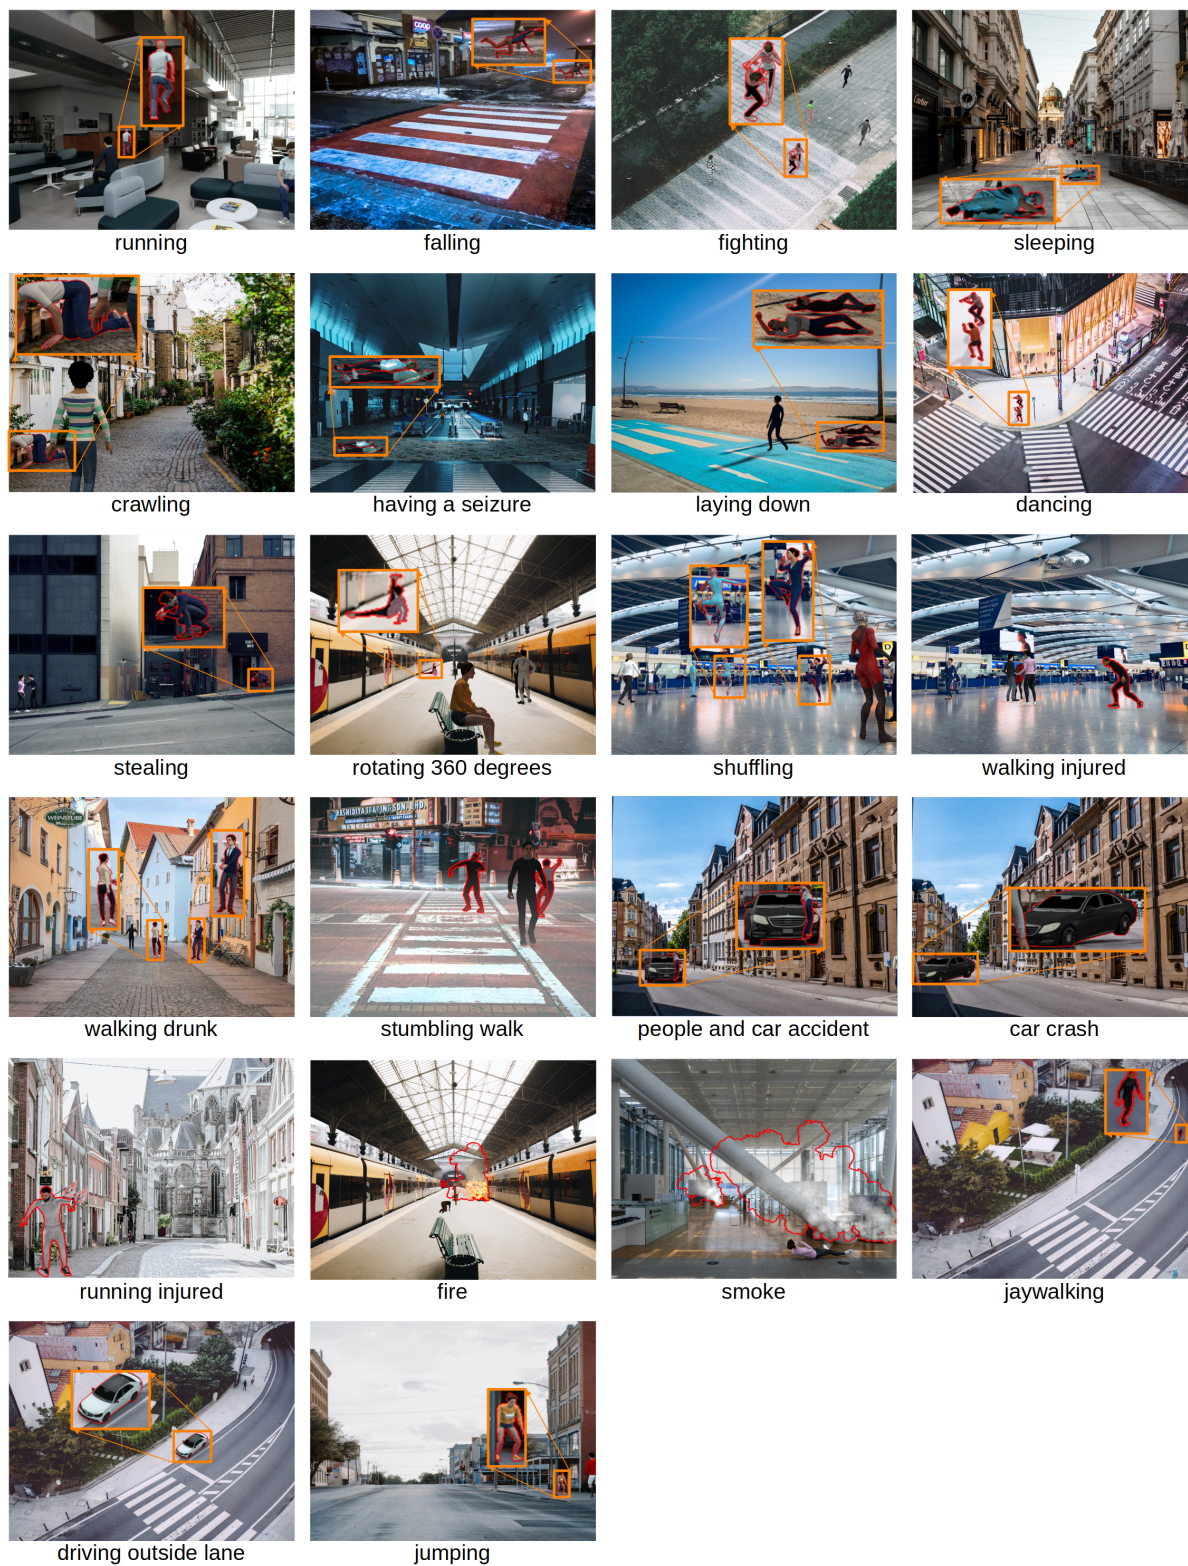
running

falling

fighting

sleeping

crawling

having a seizure

laying down

dancing

stealing

rotating 360 degrees

shuffling

walking injured

walking drunk

stumbling walk

people and car accident

car crash

running injured

fire

smoke

jaywalking

driving outside lane

jumping